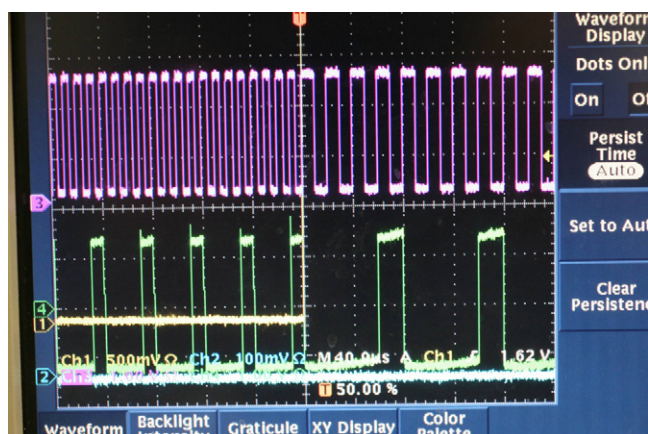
Waveform Display

Dots Only

On

Off

Persist Time
Auto

Set to Auto

Clear Persistence

3

4
1

2

Ch1 500mV Ω Ch2 100mV Ω M 40.0μs A Ch1 ∫ 1.62 V
Ch3 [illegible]

T 50.00 %

Waveform

Backlight Intensity

Graticule

XY Display

Color Palette